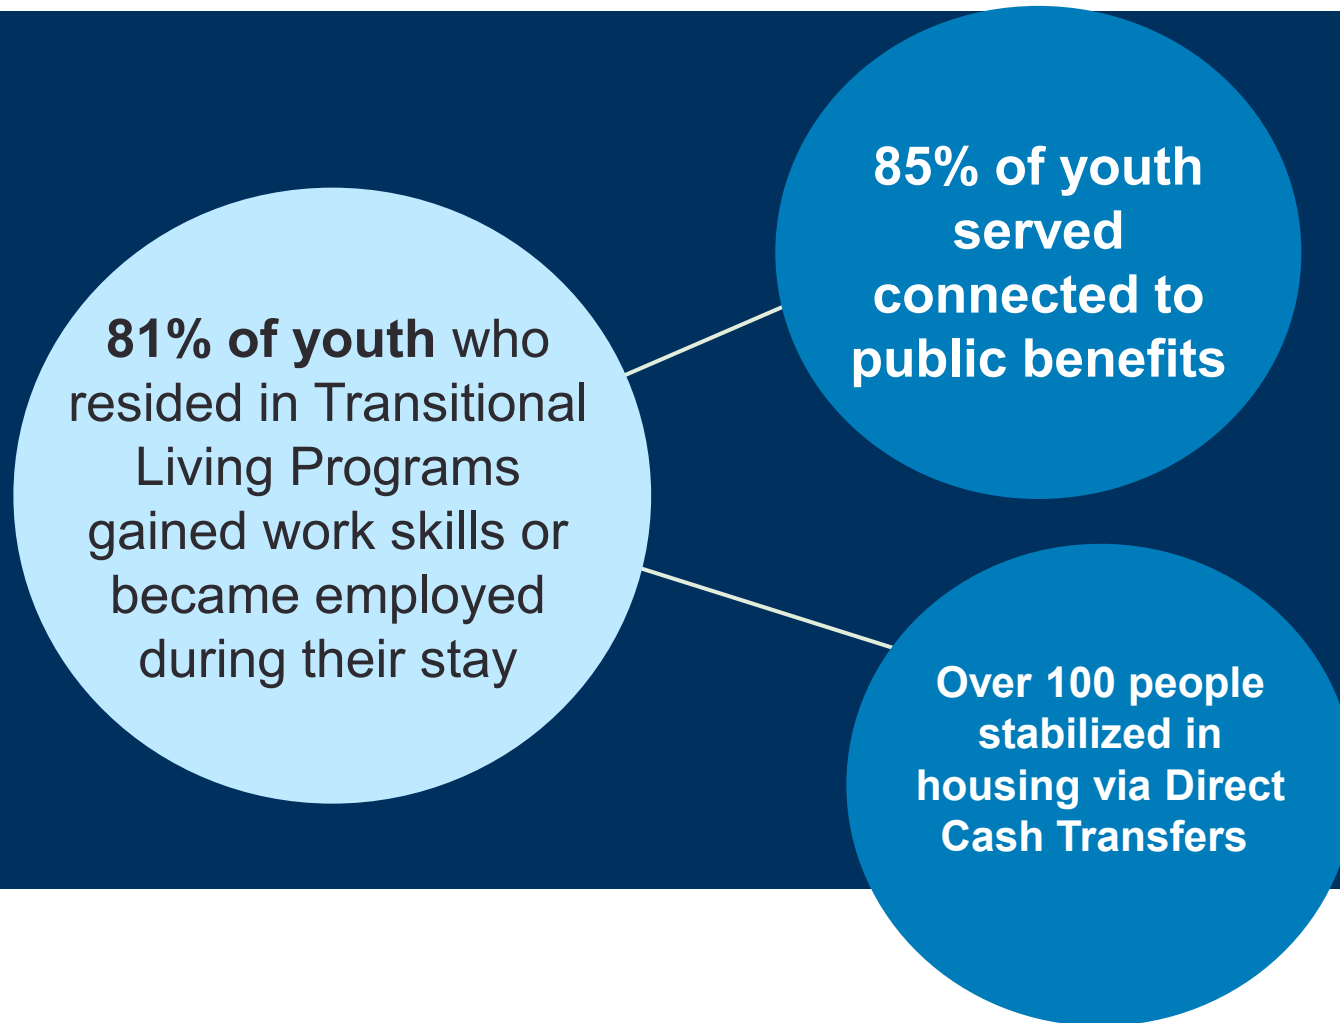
85% of youth served connected to public benefits

**81% of youth** who resided in Transitional Living Programs gained work skills or became employed during their stay

Over 100 people stabilized in housing via Direct Cash Transfers